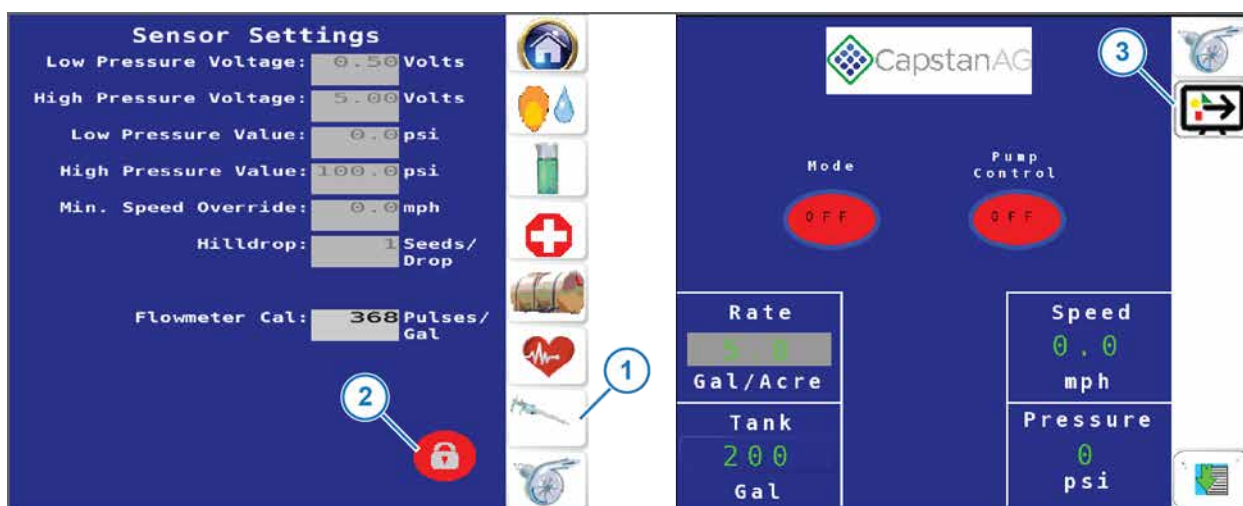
Sensor Settings

Low Pressure Voltage: 0.50 Volts

High Pressure Voltage: 5.00 Volts

Low Pressure Value: 0.0 psi

High Pressure Value: 100.0 psi

Min. Speed Override: 0.0 mph

Hilldrop: 1 Seeds/Drop

Flowmeter Cal: 368 Pulses/Gal

2

1

CapstanAG

3

Mode

OFF

Pump Control

OFF

Rate

5.0

Gal/Acre

Tank

200

Gal

Speed

0.0

mph

Pressure

0

psi